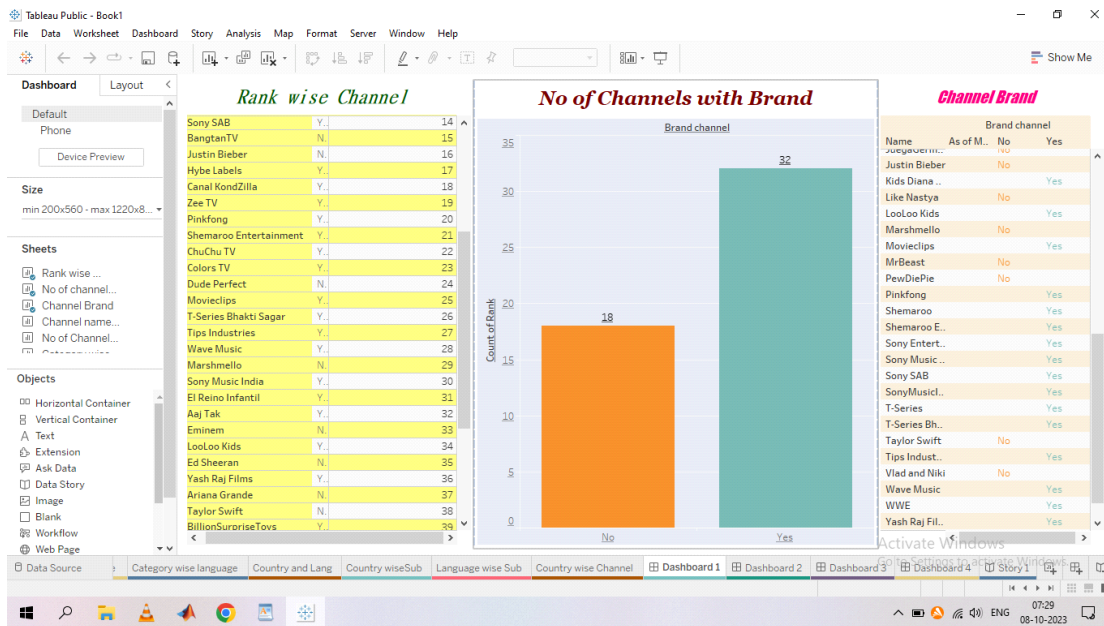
Tableau Public - Book1

File Data Worksheet Dashboard Story Analysis Map Format Server Window Help

Show Me

Dashboard Layout

Default
Phone

Device Preview

Size
min 200x560 - max 1220x8...

Sheets
Rank wise ...
No of channel...
Channel Brand
Channel name...
No of Channel...

Objects
Horizontal Container
Vertical Container
Text
Extension
Ask Data
Data Story
Image
Blank
Workflow
Web Page

Rank wise Channel

| | | |
|---|---|---|
| Sony SAB | Y. | 14 |
| BangtanTV | Y. | 15 |
| Justin Bieber | N. | 16 |
| Hybe Labels | Y. | 17 |
| Canal KondZilla | Y. | 18 |
| Zee TV | Y. | 19 |
| Pinkfong | Y. | 20 |
| Shemaroo Entertainment | Y. | 21 |
| ChuChu TV | Y. | 22 |
| Colors TV | Y. | 23 |
| Dude Perfect | N. | 24 |
| Movieclips | Y. | 25 |
| T-Series Bhakti Sagar | Y. | 26 |
| Tips Industries | Y. | 27 |
| Wave Music | Y. | 28 |
| Marshmello | N. | 29 |
| Sony Music India | Y. | 30 |
| El Reino Infantil | Y. | 31 |
| Aaj Tak | Y. | 32 |
| Eminem | N. | 33 |
| LooLoo Kids | Y. | 34 |
| Ed Sheeran | N. | 35 |
| Yash Raj Films | Y. | 36 |
| Ariana Grande | N. | 37 |
| Taylor Swift | N. | 38 |
| BillionSurpriseToys | Y. | 39 |

No of Channels with Brand

Brand channel

Count of Rank

35
30
25
20
15
10
5
0

18
32

No
Yes

Channel Brand

Brand channel

| Name | As of M.. | No | Yes |
|---|---|---|---|
| Justin Bieber | | No | |
| Kids Diana ... | | | Yes |
| Like Nastya | | No | |
| LooLoo Kids | | | Yes |
| Marshmello | | No | |
| Movieclips | | | Yes |
| MrBeast | | No | |
| PewDiePie | | No | |
| Pinkfong | | | Yes |
| Shemaroo | | | Yes |
| Shemaroo E.. | | | Yes |
| Sony Entert... | | | Yes |
| Sony Music .. | | | Yes |
| Sony SAB | | | Yes |
| SonyMusicI.. | | | Yes |
| T-Series | | | Yes |
| T-Series Bh.. | | | Yes |
| Taylor Swift | | No | |
| Tips Indust... | | | Yes |
| Vlad and Niki | | No | |
| Wave Music | | | Yes |
| WWE | | | Yes |
| Yash Raj Fil.. | | | Yes |

Activate Windows
Go to Settings to activate Windows.

Data Source | Category wise language | Country and Lang | Country wiseSub | Language wise Sub | Country wise Channel | Dashboard 1 | Dashboard 2 | Dashboard 3 | Dashboard 4 | Story 1

ENG 07:29 08-10-2023